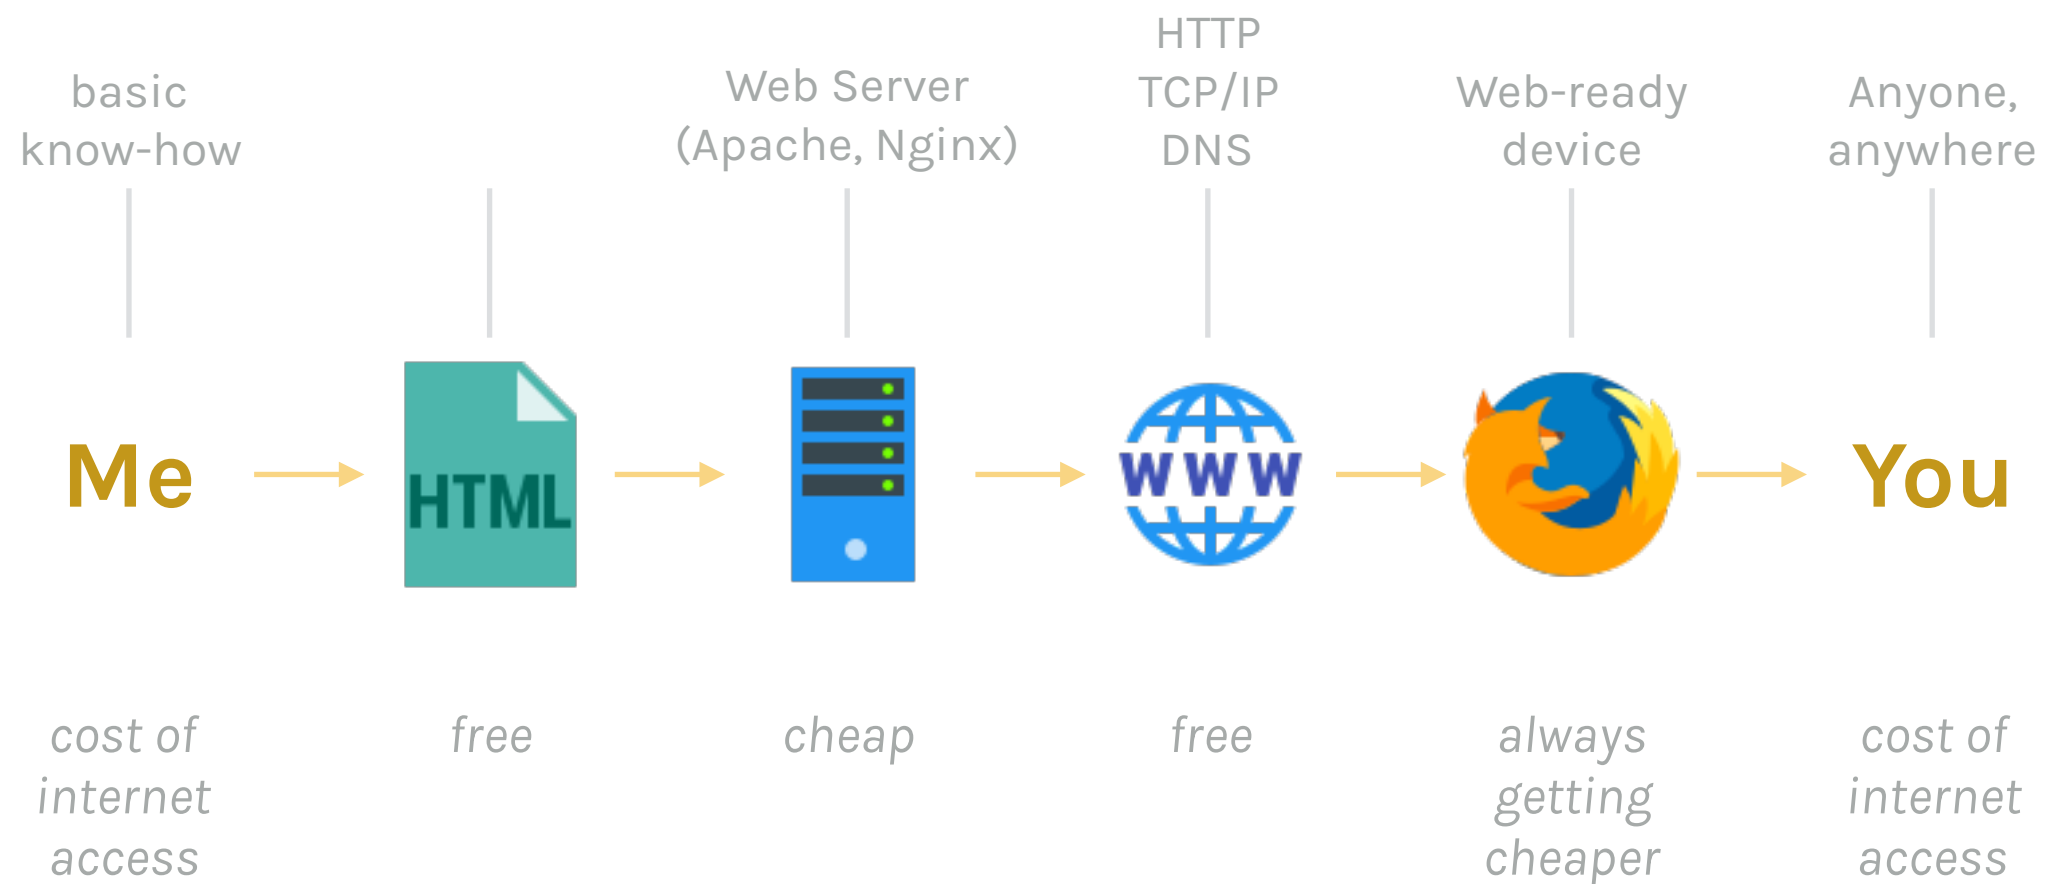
basic know-how

Web Server (Apache, Nginx)

HTTP TCP/IP DNS

Web-ready device

Anyone, anywhere

Me

HTML

WWW

You

cost of internet access

free

cheap

free

always getting cheaper

cost of internet access